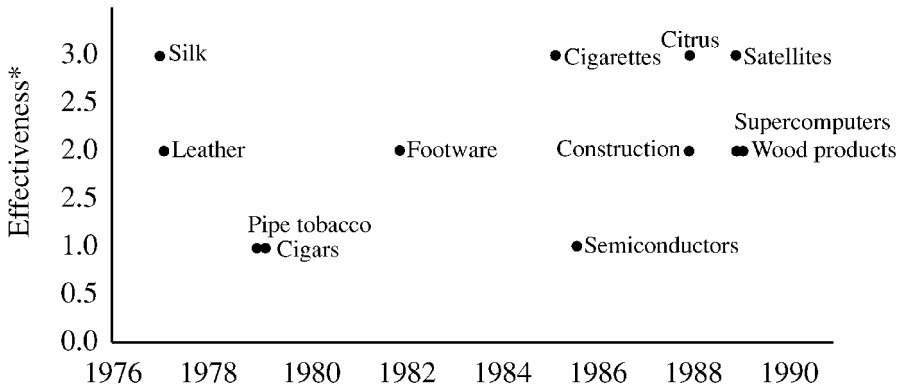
Effectiveness*

3.0
2.5
2.0
2.5
1.0
0.5
0.0

1976 1978 1980 1982 1984 1986 1988 1990

Silk
Leather
Pipe tobacco
Cigars
Footware
Cigarettes
Semiconductors
Citrus
Construction
Satellites
Supercomputers
Wood products